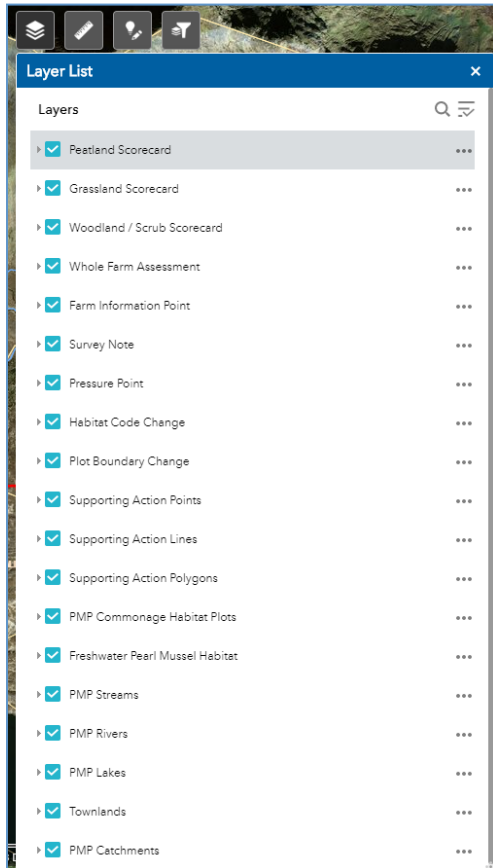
Layer List ×

Layers

Peatland Scorecard •••
Grassland Scorecard •••
Woodland / Scrub Scorecard •••
Whole Farm Assessment •••
Farm Information Point •••
Survey Note •••
Pressure Point •••
Habitat Code Change •••
Plot Boundary Change •••
Supporting Action Points •••
Supporting Action Lines •••
Supporting Action Polygons •••
PMP Commonage Habitat Plots •••
Freshwater Pearl Mussel Habitat •••
PMP Streams •••
PMP Rivers •••
PMP Lakes •••
Townlands •••
PMP Catchments •••